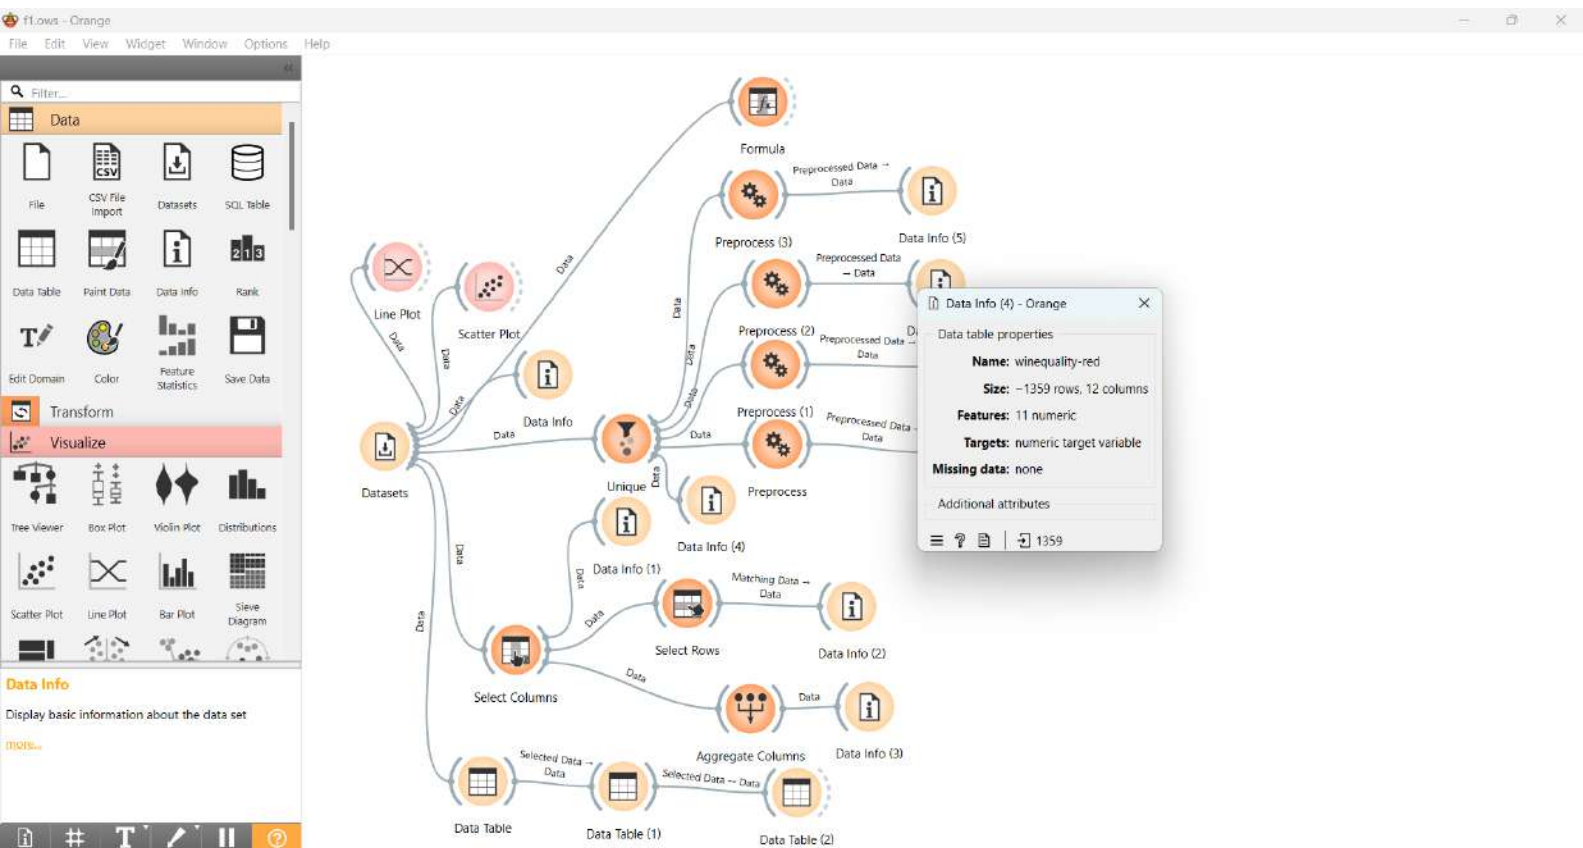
f1.ows - Orange

File Edit View Widget Window Options Help

Filter...

Data

File
CSV File Import
Datasets
SQL Table
Data Table
Paint Data
Data Info
Rank
Edit Domain
Color
Feature Statistics
Save Data

Transform

Visualize

Tree Viewer
Box Plot
Violin Plot
Distributions
Scatter Plot
Line Plot
Bar Plot
Sieve Diagram

Data Info

Display basic information about the data set

more...

Formula
Preprocessed Data → Data
Data Info (5)
Preprocess (3)
Preprocessed Data → Data
Line Plot
Scatter Plot
Data
Data
Data
Preprocess (2)
Preprocessed Data → Data
Data
Data Info
Data
Data
Preprocess (1)
Preprocessed Data → Data
Datasets
Data
Data
Unique
Data
Preprocess
Data Info (4)
Data Info (1)
Data
Data
Matching Data → Data
Data
Select Rows
Data Info (2)
Data
Select Columns
Data
Data
Aggregate Columns
Data Info (3)
Selected Data → Data
Selected Data → Data
Data Table
Data Table (1)
Data Table (2)

Data Info (4) - Orange

Data table properties

Name: winequality-red
Size: ~1359 rows, 12 columns
Features: 11 numeric
Targets: numeric target variable
Missing data: none

Additional attributes

1359